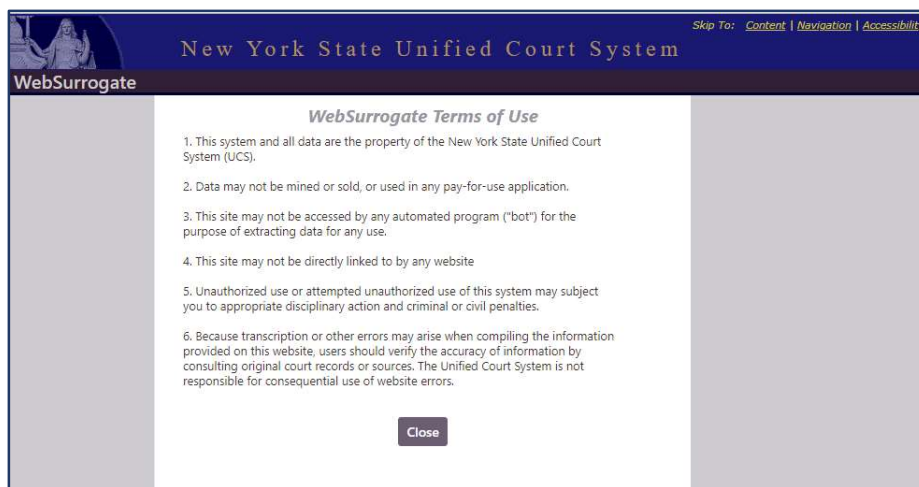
Skip To: Content | Navigation | Accessibilit

New York State Unified Court System

WebSurrogate

WebSurrogate Terms of Use

1. This system and all data are the property of the New York State Unified Court System (UCS).

2. Data may not be mined or sold, or used in any pay-for-use application.

3. This site may not be accessed by any automated program ("bot") for the purpose of extracting data for any use.

4. This site may not be directly linked to by any website

5. Unauthorized use or attempted unauthorized use of this system may subject you to appropriate disciplinary action and criminal or civil penalties.

6. Because transcription or other errors may arise when compiling the information provided on this website, users should verify the accuracy of information by consulting original court records or sources. The Unified Court System is not responsible for consequential use of website errors.

Close